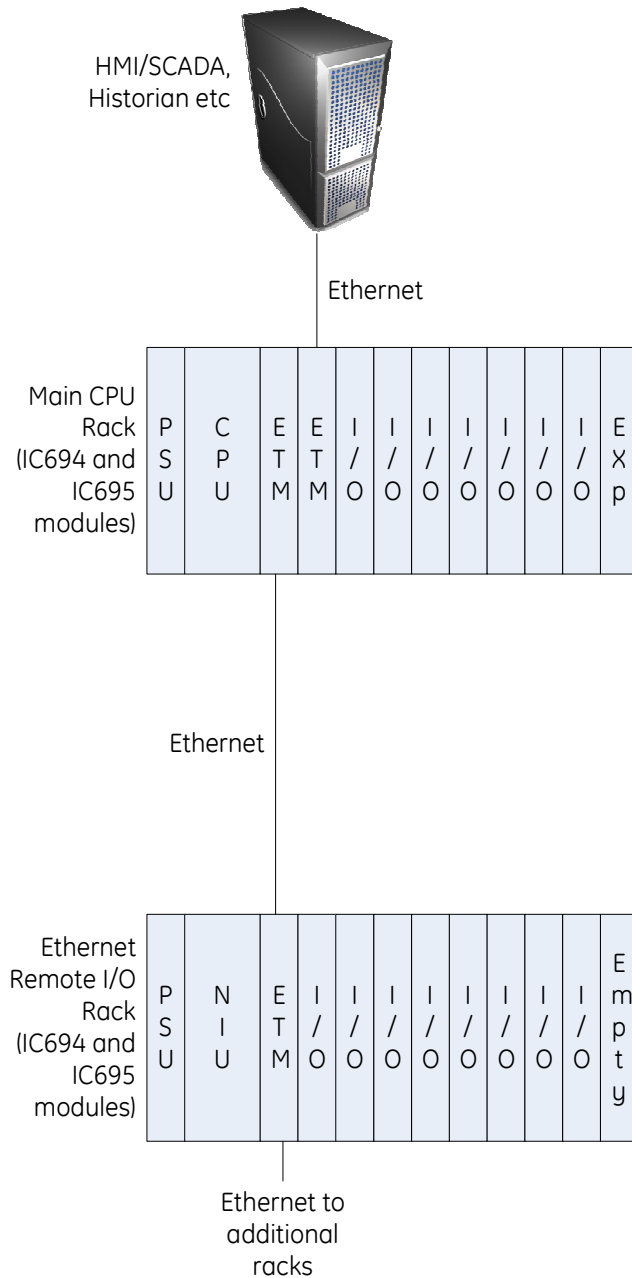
HMI/SCADA, Historian etc

Ethernet

Main CPU Rack (IC694 and IC695 modules)

| PSU | CPU | ETM | ETM | I/O | I/O | I/O | I/O | I/O | I/O | I/O | Exp |
|---|---|---|---|---|---|---|---|---|---|---|---|

Ethernet

Ethernet Remote I/O Rack (IC694 and IC695 modules)

| PSU | NIU | ETM | I/O | I/O | I/O | I/O | I/O | I/O | I/O | I/O | Empty |
|---|---|---|---|---|---|---|---|---|---|---|---|

Ethernet to additional racks